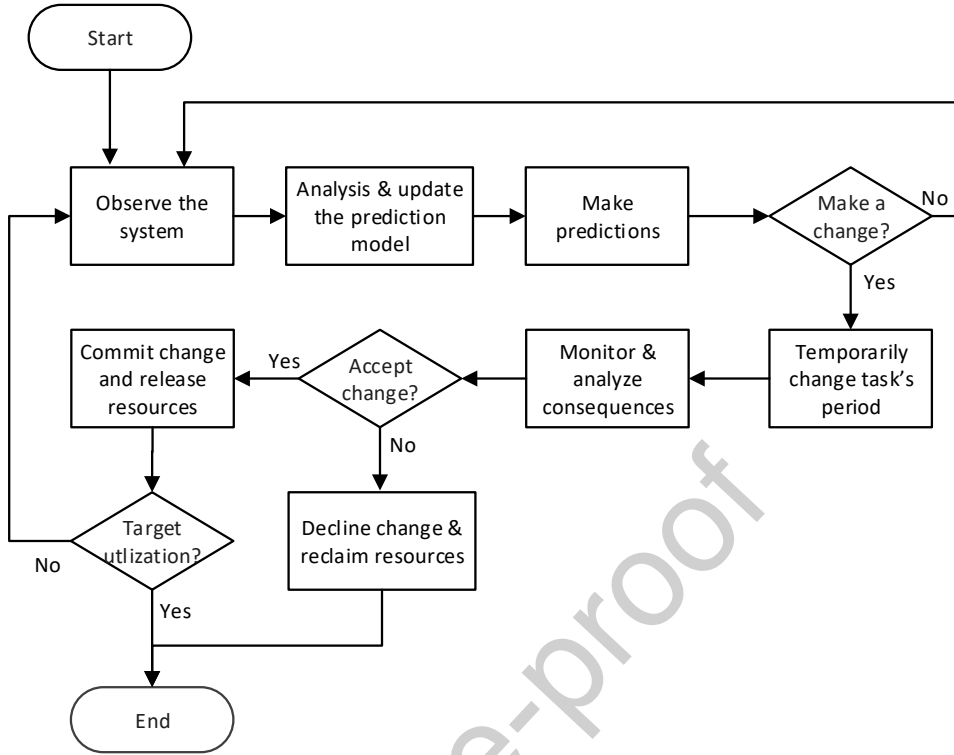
Start

Observe the system

Analysis & update the prediction model

Make predictions

Make a change?

No

Yes

Temporarily change task's period

Monitor & analyze consequences

Accept change?

Yes

Commit change and release resources

No

Decline change & reclaim resources

Target utlization?

No

Yes

End

e-proof